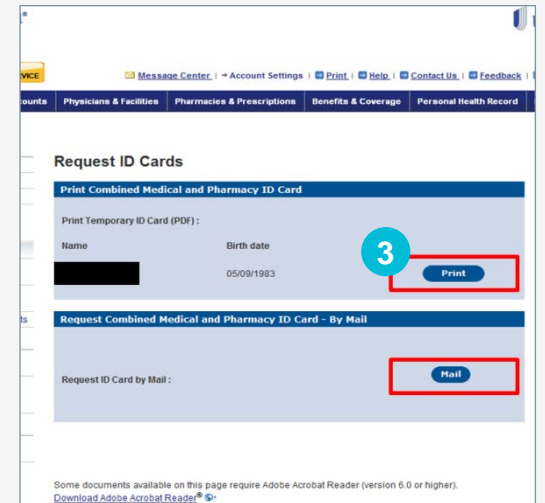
VICE

Message Center | → Account Settings | Print | Help | Contact Us | Feedback |

counts | Physicians & Facilities | Pharmacies & Prescriptions | Benefits & Coverage | Personal Health Record

ts

Request ID Cards

Print Combined Medical and Pharmacy ID Card

Print Temporary ID Card (PDF) :

| Name | Birth date | |
|---|---|---|
| | 05/09/1983 | Print |

3

Request Combined Medical and Pharmacy ID Card - By Mail

Request ID Card by Mail : Mail

Some documents available on this page require Adobe Acrobat Reader (version 6.0 or higher).
Download Adobe Acrobat Reader®